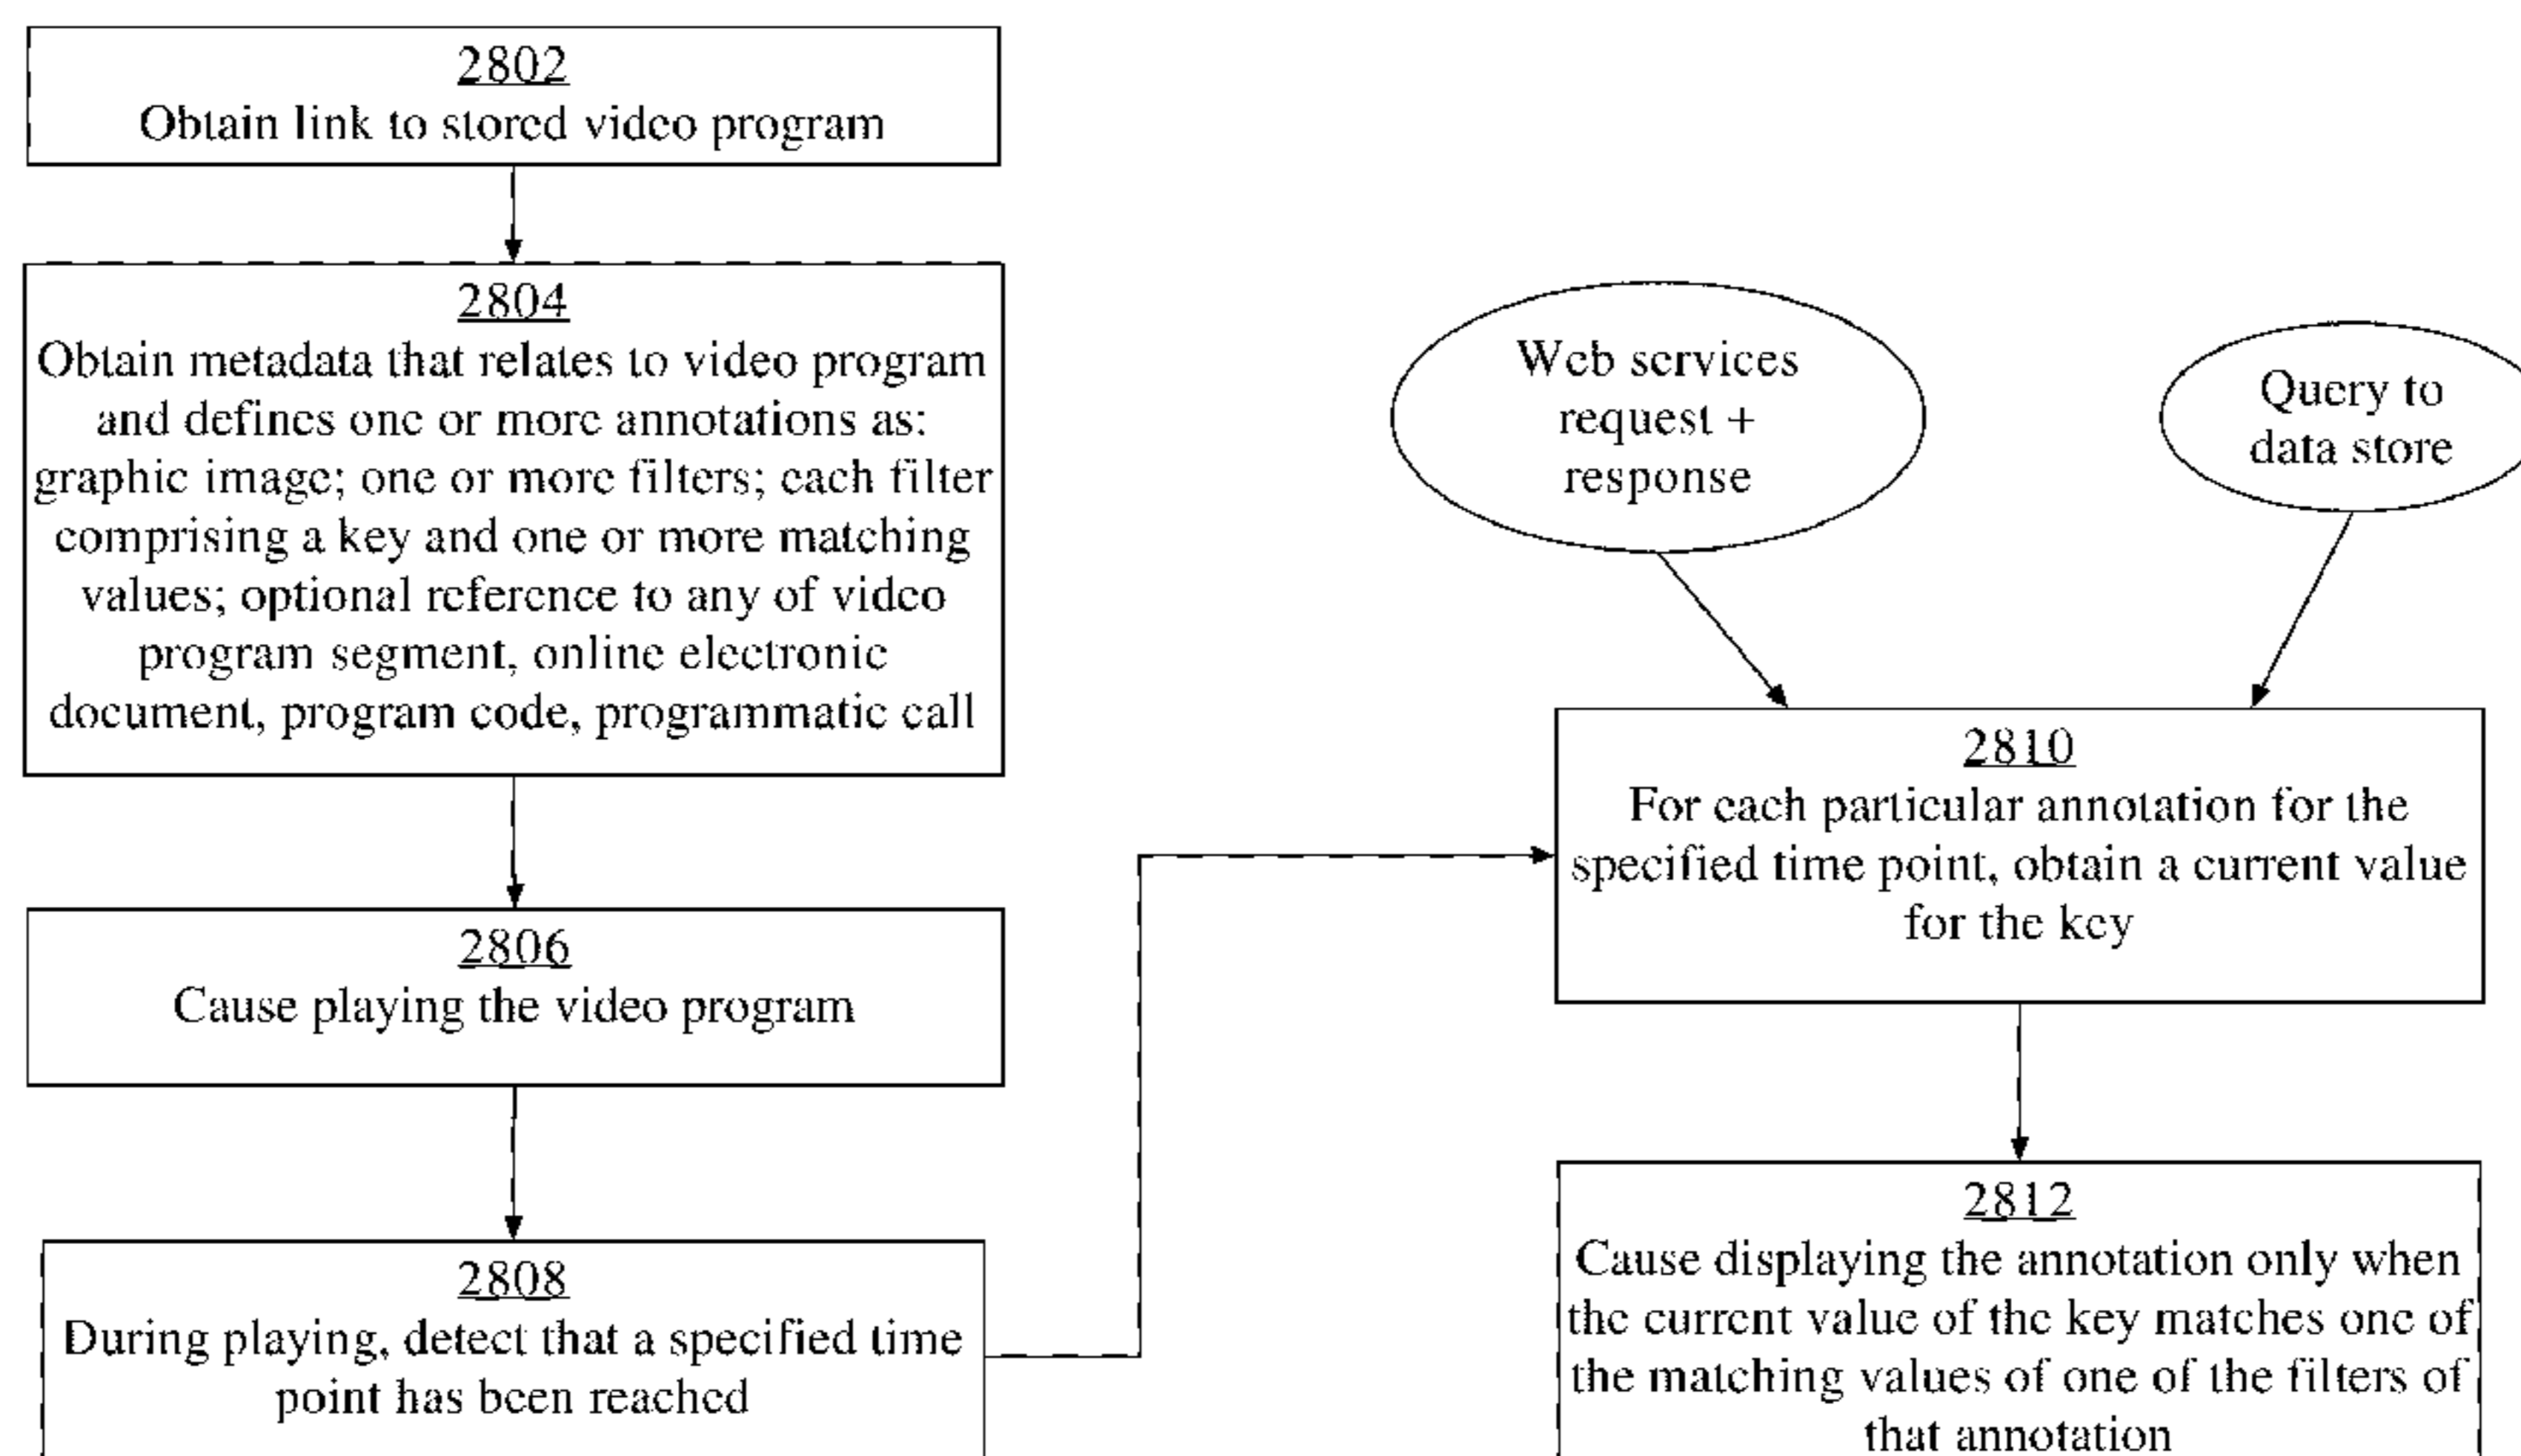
2802
Obtain link to stored video program

2804
Obtain metadata that relates to video program and defines one or more annotations as: graphic image; one or more filters; each filter comprising a key and one or more matching values; optional reference to any of video program segment, online electronic document, program code, programmatic call

2806
Cause playing the video program

2808
During playing, detect that a specified time point has been reached

Web services request + response

Query to data store

2810
For each particular annotation for the specified time point, obtain a current value for the key

2812
Cause displaying the annotation only when the current value of the key matches one of the matching values of one of the filters of that annotation